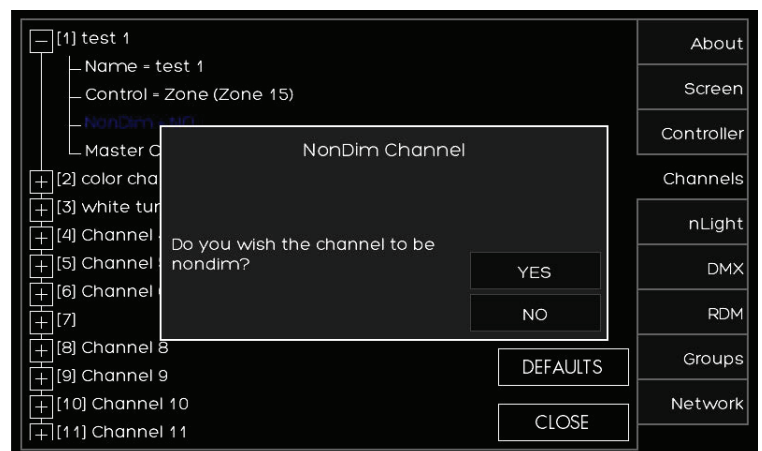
[1] test 1
Name = test 1
Control = Zone (Zone 15)
NonDim = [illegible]
Master C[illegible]
[2] color cha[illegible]
[3] white tur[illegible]
[4] Channel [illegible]
[5] Channel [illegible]
[6] Channel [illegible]
[7]
[8] Channel 8
[9] Channel 9
[10] Channel 10
[11] Channel 11

NonDim Channel

Do you wish the channel to be nondim?

YES
NO

DEFAULTS
CLOSE

About
Screen
Controller
Channels
nLight
DMX
RDM
Groups
Network